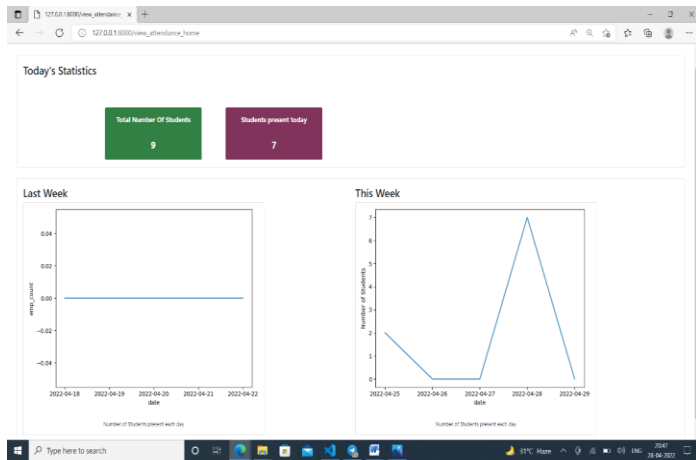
127.0.0.1:8000/view_attendance ×

127.0.0.1:8000/view_attendance_home

Today's Statistics

Total Number Of Students

9

Students present today

7

Last Week

0.04
0.02
0.00
−0.02
−0.04

emp_count

2022-04-18 2022-04-19 2022-04-20 2022-04-21 2022-04-22
date

Number of Students present each day

This Week

7
6
5
4
3
2
1
0

Number of Students

2022-04-25 2022-04-26 2022-04-27 2022-04-28 2022-04-29
date

Number of Students present each day

Type here to search

31°C Haze ENG 20:47 28-04-2022